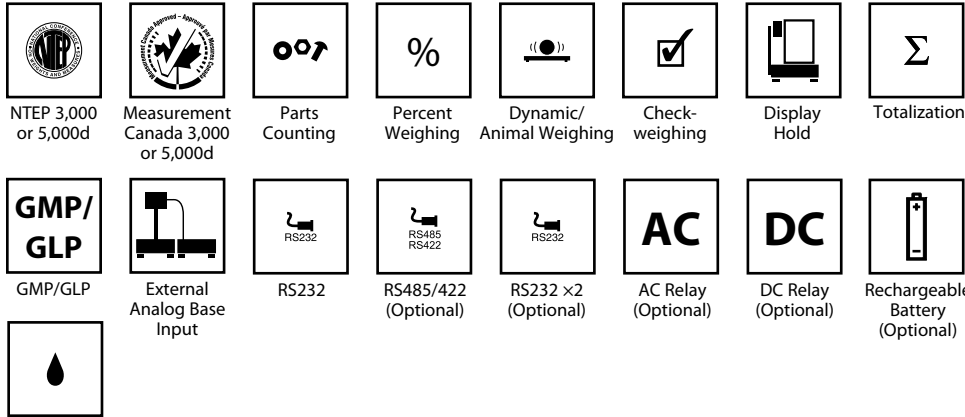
NTEP
NATIONAL CONFERENCE WEIGHTS AND MEASURES

NTEP 3,000 or 5,000d

Measurement Canada Approved – Approuvé par Mesures Canada

Measurement Canada 3,000 or 5,000d

Parts Counting

%

Percent Weighing

Dynamic/ Animal Weighing

Checkweighing

Display Hold

Σ

Totalization

GMP/ GLP

GMP/GLP

External Analog Base Input

RS232

RS232

RS485 RS422

RS485/422 (Optional)

RS232

RS232 ×2 (Optional)

AC

AC Relay (Optional)

DC

DC Relay (Optional)

+
–

Rechargeable Battery (Optional)